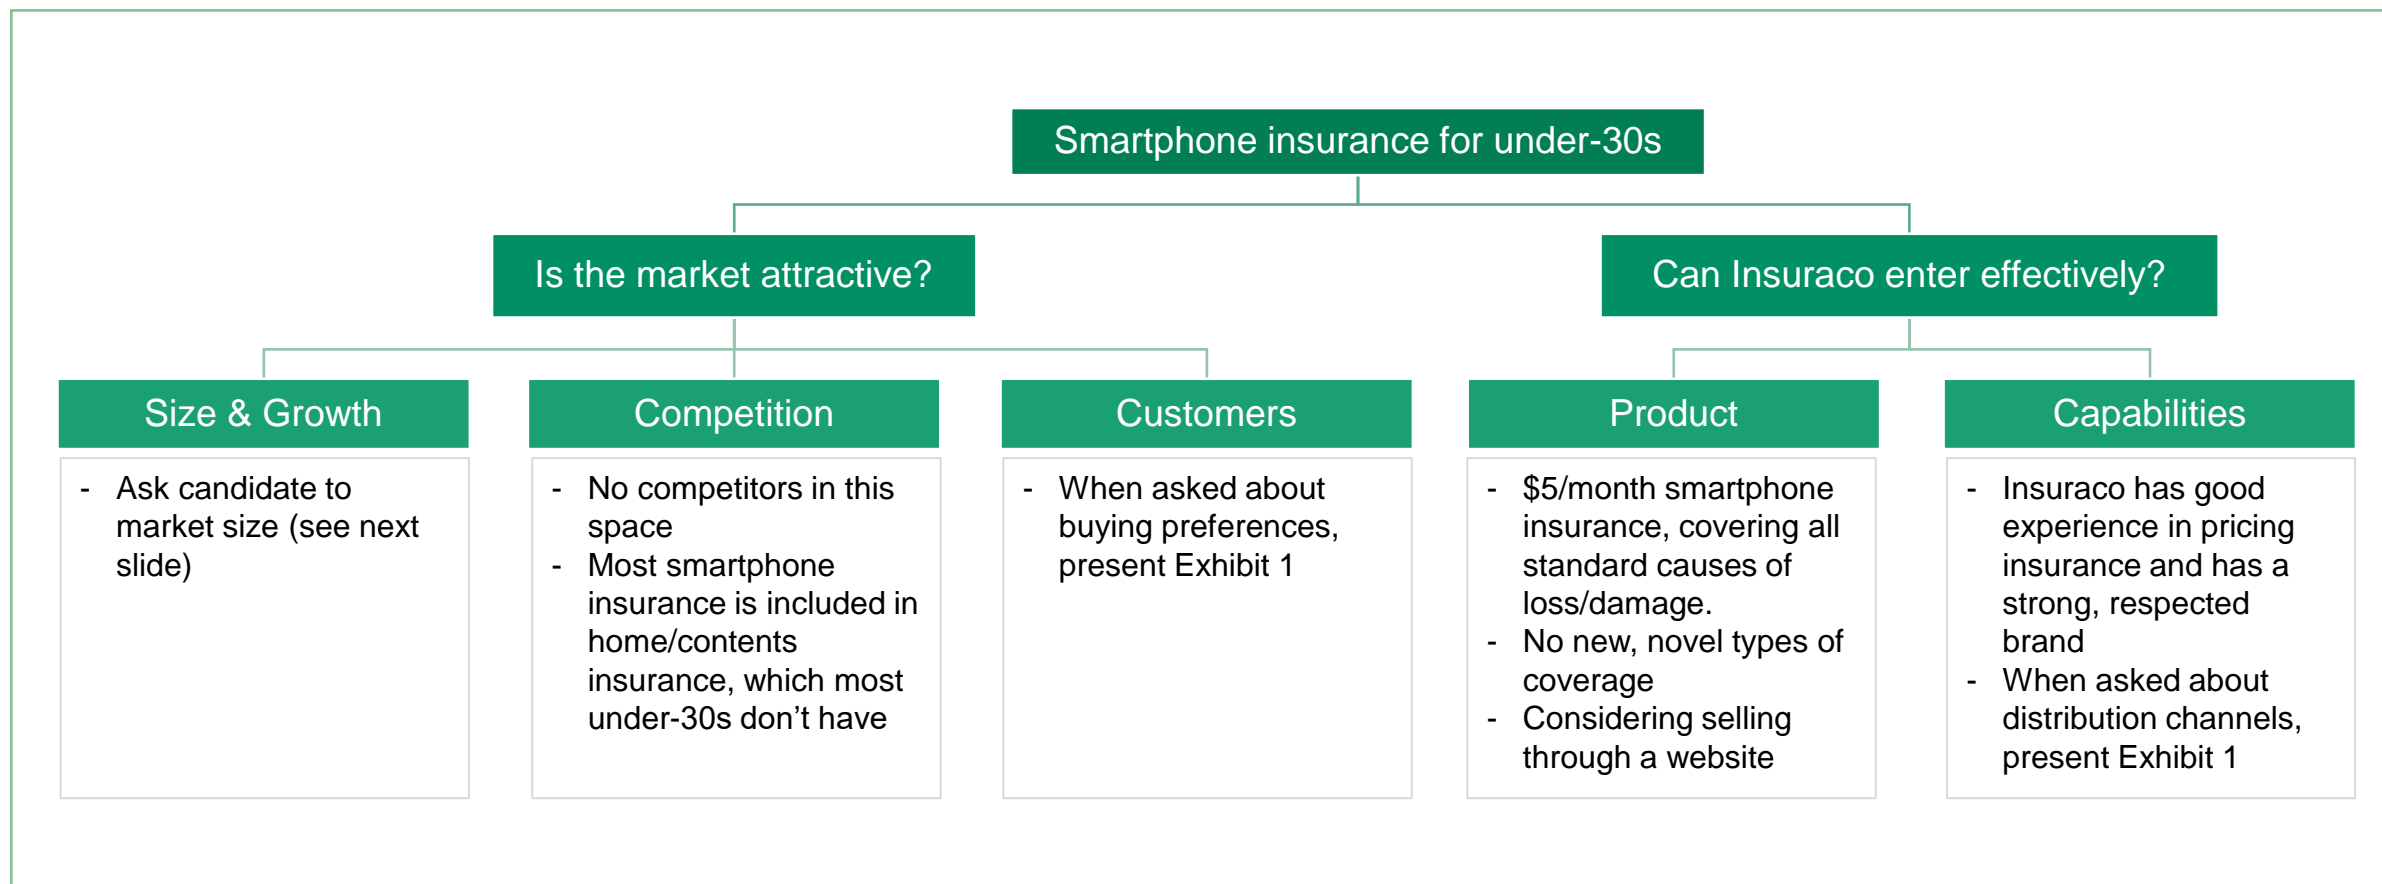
Smartphone insurance for under-30s

Is the market attractive?

Can Insuraco enter effectively?

Size & Growth

- Ask candidate to market size (see next slide)

Competition

- No competitors in this space
- Most smartphone insurance is included in home/contents insurance, which most under-30s don’t have

Customers

- When asked about buying preferences, present Exhibit 1

Product

- \$5/month smartphone insurance, covering all standard causes of loss/damage.
- No new, novel types of coverage
- Considering selling through a website

Capabilities

- Insuraco has good experience in pricing insurance and has a strong, respected brand
- When asked about distribution channels, present Exhibit 1